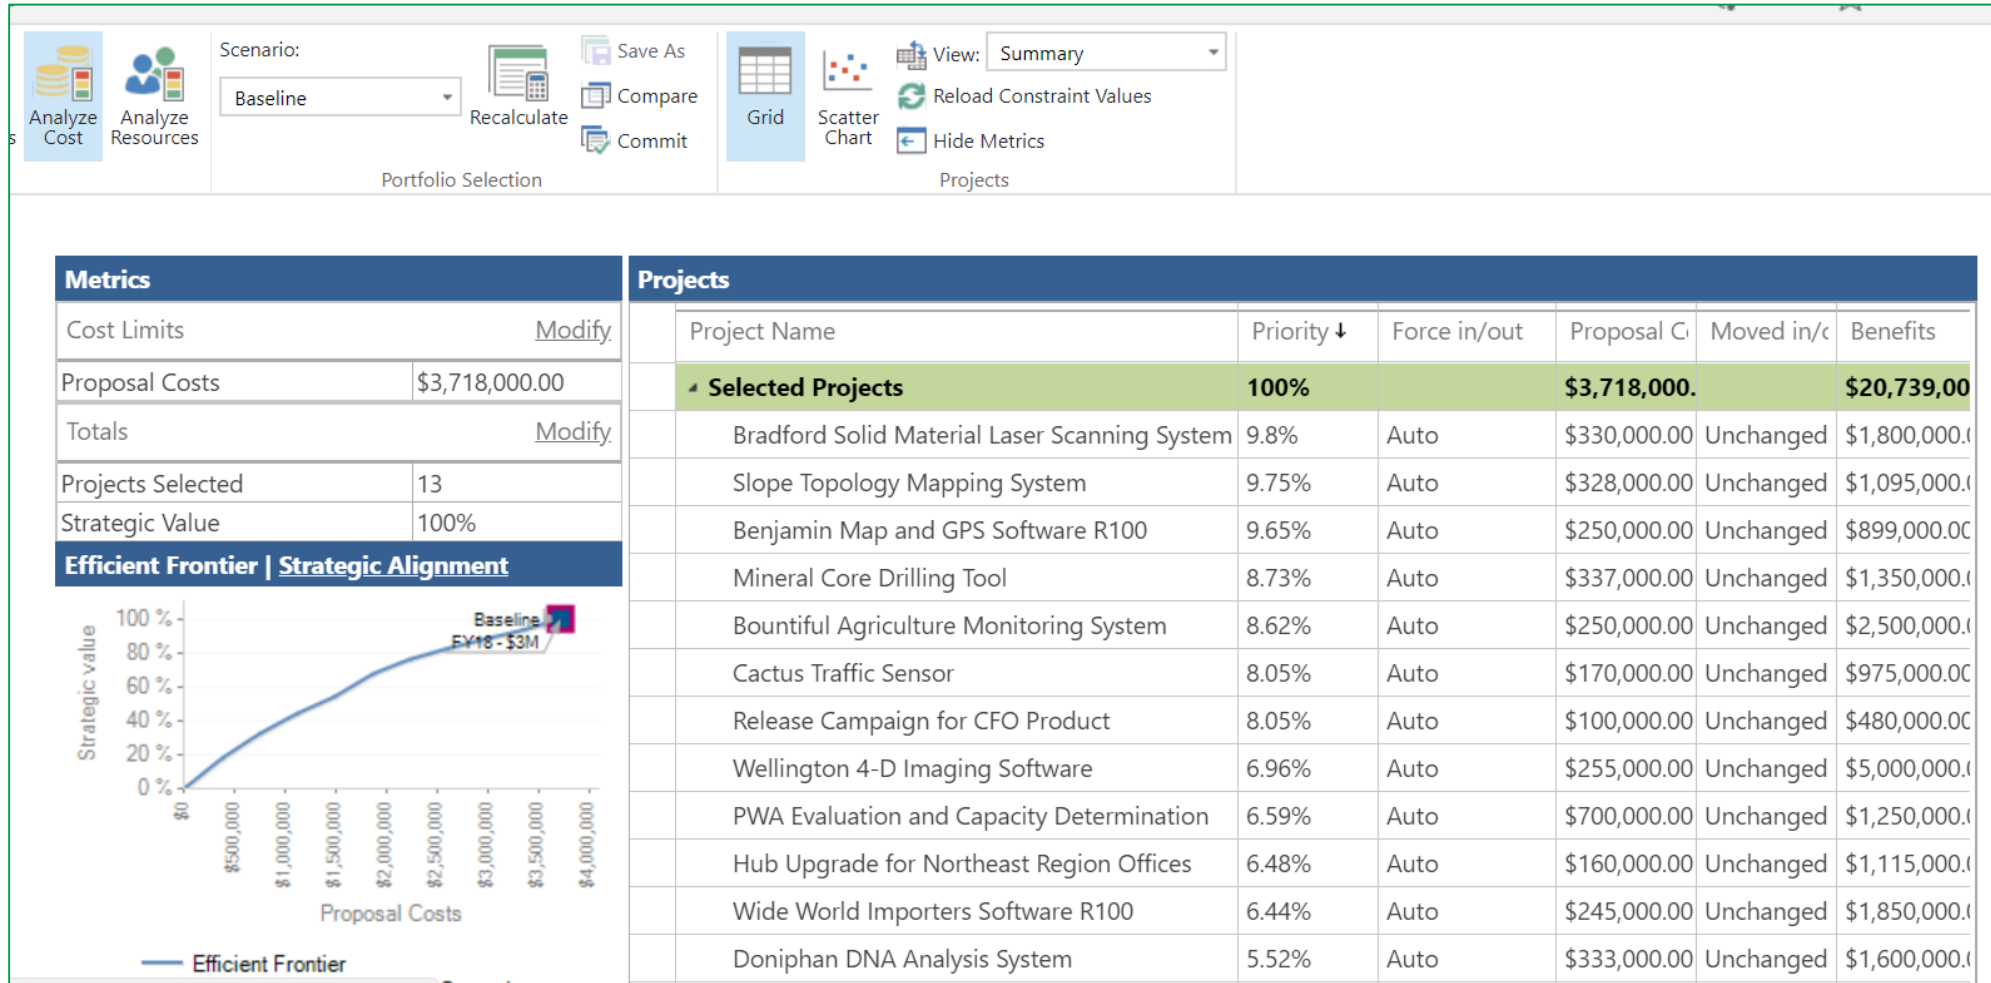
s Analyze Cost Analyze Resources Scenario: Baseline Recalculate Save As Compare Commit Portfolio Selection Grid Scatter Chart View: Summary Reload Constraint Values Hide Metrics Projects

Metrics

| Cost Limits | Modify |
|---|---|
| Proposal Costs | $3,718,000.00 |
| Totals | Modify |
| Projects Selected | 13 |
| Strategic Value | 100% |

Efficient Frontier | Strategic Alignment

Strategic value
100 %
80 %
60 %
40 %
20 %
0 %
Baseline
FY18 - $3M
$0 $500,000 $1,000,000 $1,500,000 $2,000,000 $2,500,000 $3,000,000 $3,500,000 $4,000,000
Proposal Costs
Efficient Frontier

Projects

| Project Name | Priority | Force in/out | Proposal C | Moved in/c | Benefits |
|---|---|---|---|---|---|
| Selected Projects | 100% | | $3,718,000. | | $20,739,00 |
| Bradford Solid Material Laser Scanning System | 9.8% | Auto | $330,000.00 | Unchanged | $1,800,000.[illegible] |
| Slope Topology Mapping System | 9.75% | Auto | $328,000.00 | Unchanged | $1,095,000.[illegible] |
| Benjamin Map and GPS Software R100 | 9.65% | Auto | $250,000.00 | Unchanged | $899,000.00 |
| Mineral Core Drilling Tool | 8.73% | Auto | $337,000.00 | Unchanged | $1,350,000.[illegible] |
| Bountiful Agriculture Monitoring System | 8.62% | Auto | $250,000.00 | Unchanged | $2,500,000.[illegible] |
| Cactus Traffic Sensor | 8.05% | Auto | $170,000.00 | Unchanged | $975,000.00 |
| Release Campaign for CFO Product | 8.05% | Auto | $100,000.00 | Unchanged | $480,000.00 |
| Wellington 4-D Imaging Software | 6.96% | Auto | $255,000.00 | Unchanged | $5,000,000.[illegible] |
| PWA Evaluation and Capacity Determination | 6.59% | Auto | $700,000.00 | Unchanged | $1,250,000.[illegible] |
| Hub Upgrade for Northeast Region Offices | 6.48% | Auto | $160,000.00 | Unchanged | $1,115,000.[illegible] |
| Wide World Importers Software R100 | 6.44% | Auto | $245,000.00 | Unchanged | $1,850,000.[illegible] |
| Doniphan DNA Analysis System | 5.52% | Auto | $333,000.00 | Unchanged | $1,600,000.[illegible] |